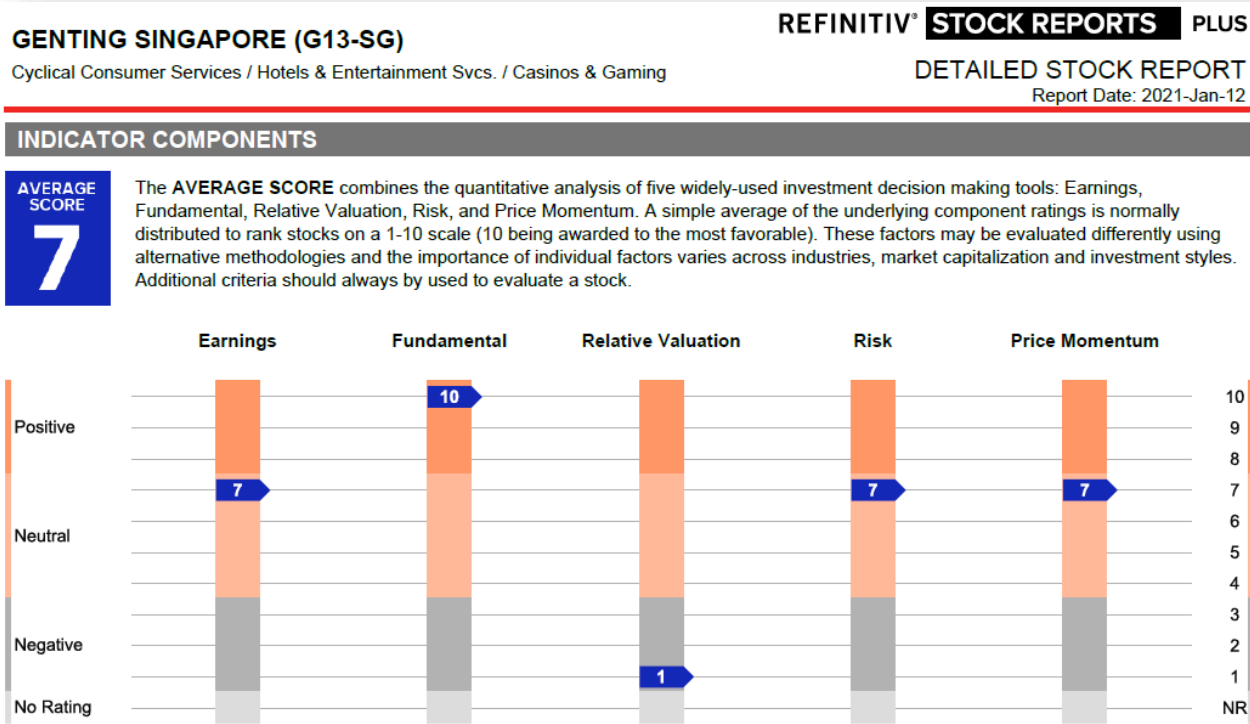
GENTING SINGAPORE (G13-SG)

Cyclical Consumer Services / Hotels & Entertainment Svcs. / Casinos & Gaming

REFINITIV® STOCK REPORTS PLUS

DETAILED STOCK REPORT

Report Date: 2021-Jan-12

INDICATOR COMPONENTS

AVERAGE SCORE

7

The AVERAGE SCORE combines the quantitative analysis of five widely-used investment decision making tools: Earnings, Fundamental, Relative Valuation, Risk, and Price Momentum. A simple average of the underlying component ratings is normally distributed to rank stocks on a 1-10 scale (10 being awarded to the most favorable). These factors may be evaluated differently using alternative methodologies and the importance of individual factors varies across industries, market capitalization and investment styles. Additional criteria should always by used to evaluate a stock.

Earnings | Fundamental | Relative Valuation | Risk | Price Momentum

Positive
Neutral
Negative
No Rating

7 | 10 | 1 | 7 | 7

10
9
8
7
6
5
4
3
2
1
NR